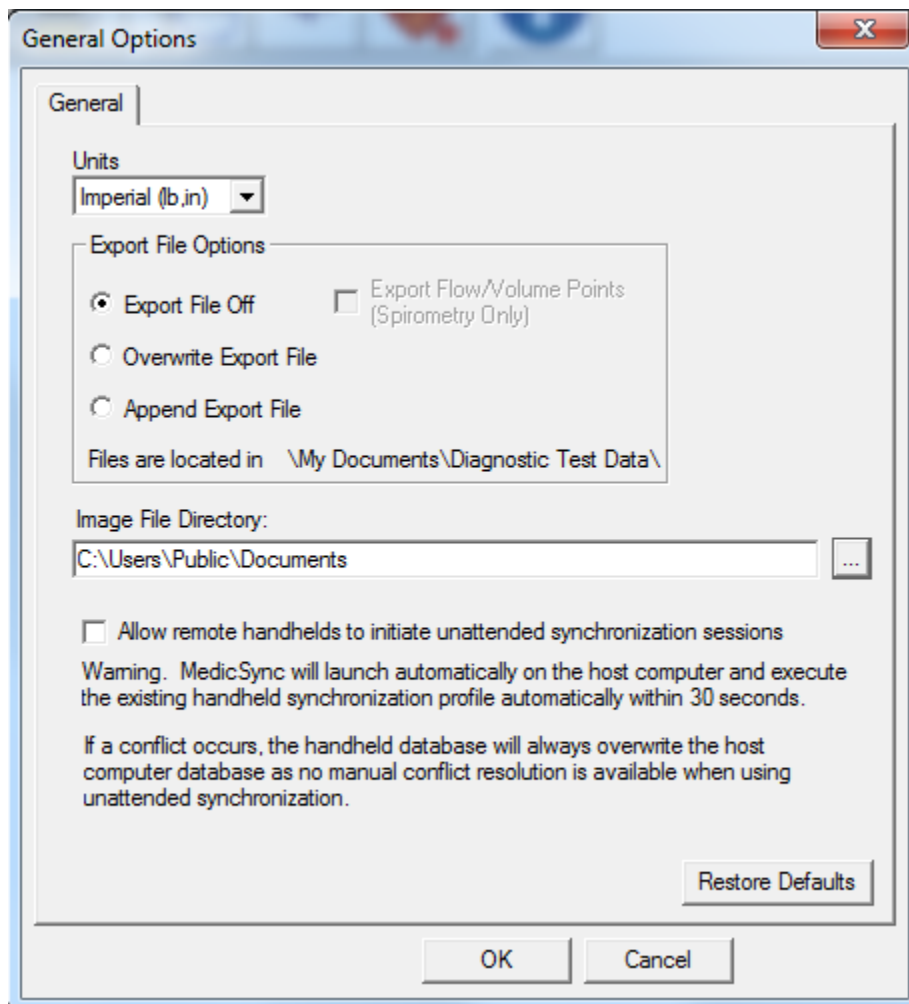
General Options

X

General

Units

Imperial (lb,in)

Export File Options

Export File Off

Export Flow/Volume Points (Spirometry Only)

Overwrite Export File

Append Export File

Files are located in \My Documents\Diagnostic Test Data\

Image File Directory:

C:\Users\Public\Documents

...

Allow remote handhelds to initiate unattended synchronization sessions

Warning. MedicSync will launch automatically on the host computer and execute the existing handheld synchronization profile automatically within 30 seconds.

If a conflict occurs, the handheld database will always overwrite the host computer database as no manual conflict resolution is available when using unattended synchronization.

Restore Defaults

OK

Cancel